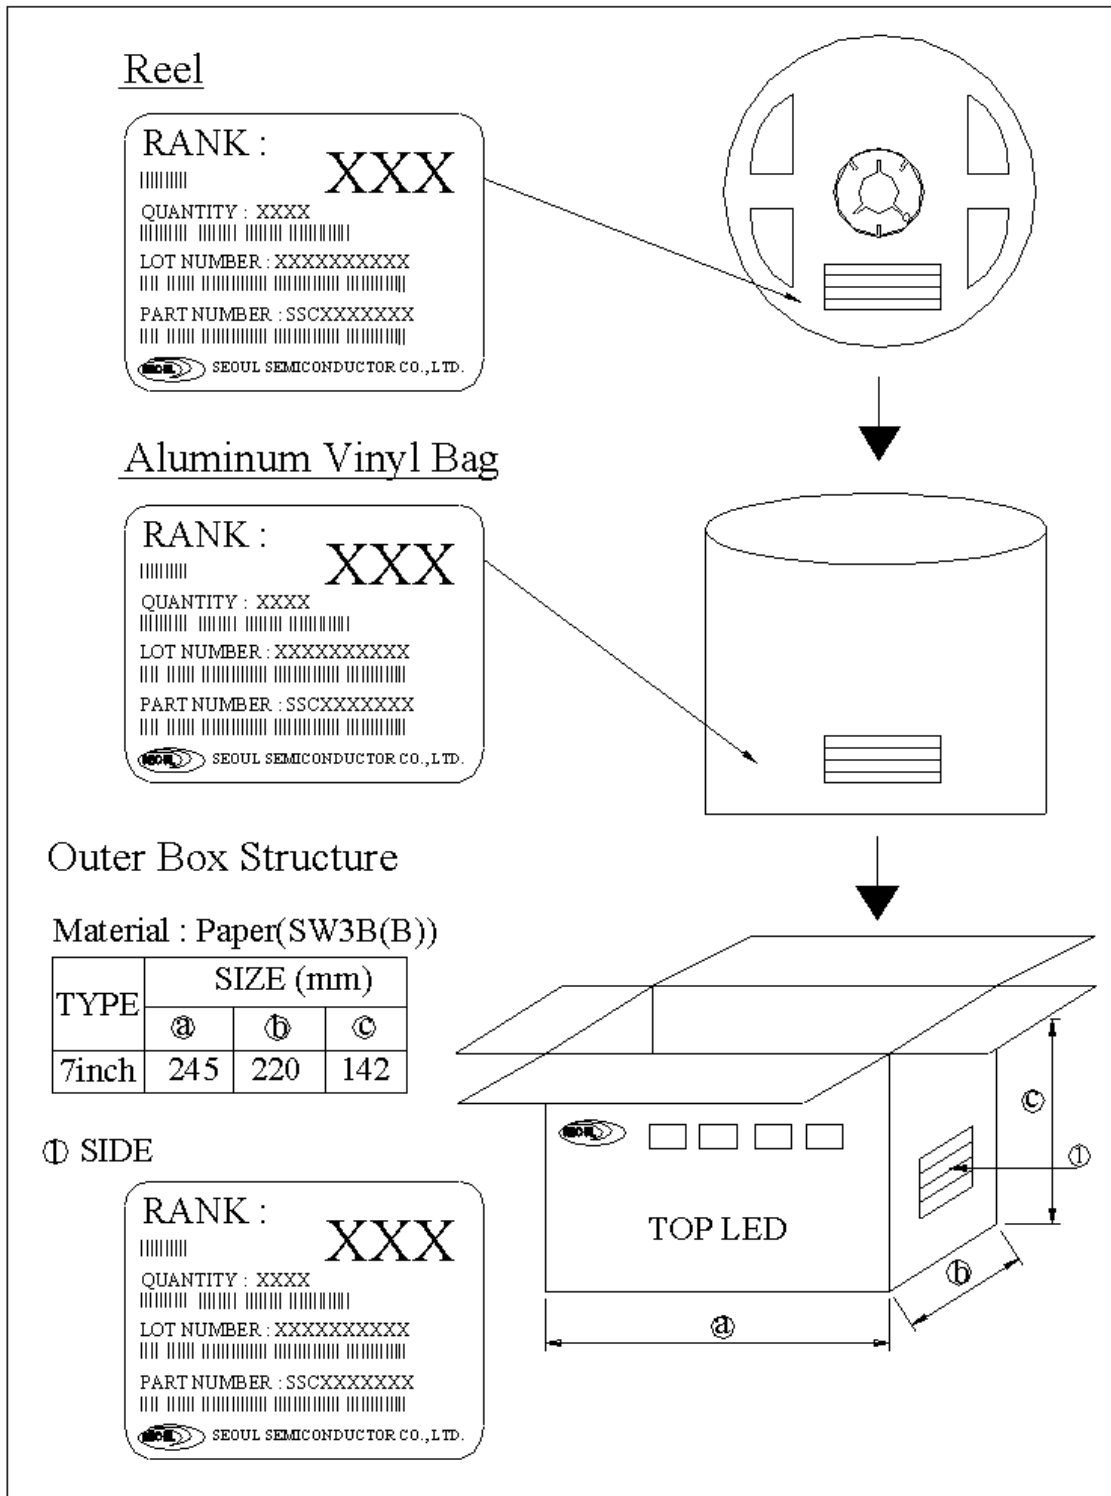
Reel

RANK : XXX
QUANTITY : XXXX
LOT NUMBER : XXXXXXXXXX
PART NUMBER : SSCXXXXXXX
SEOUL SEMICONDUCTOR CO.,LTD.

Aluminum Vinyl Bag

RANK : XXX
QUANTITY : XXXX
LOT NUMBER : XXXXXXXXXX
PART NUMBER : SSCXXXXXXX
SEOUL SEMICONDUCTOR CO.,LTD.

Outer Box Structure

Material : Paper(SW3B(B))

| TYPE | SIZE (mm) | | |
|---|---|---|---|
| | ⓐ | ⓑ | ⓒ |
| 7inch | 245 | 220 | 142 |

① SIDE

RANK : XXX
QUANTITY : XXXX
LOT NUMBER : XXXXXXXXXX
PART NUMBER : SSCXXXXXXX
SEOUL SEMICONDUCTOR CO.,LTD.

TOP LED

ⓒ

①

ⓑ

ⓐ